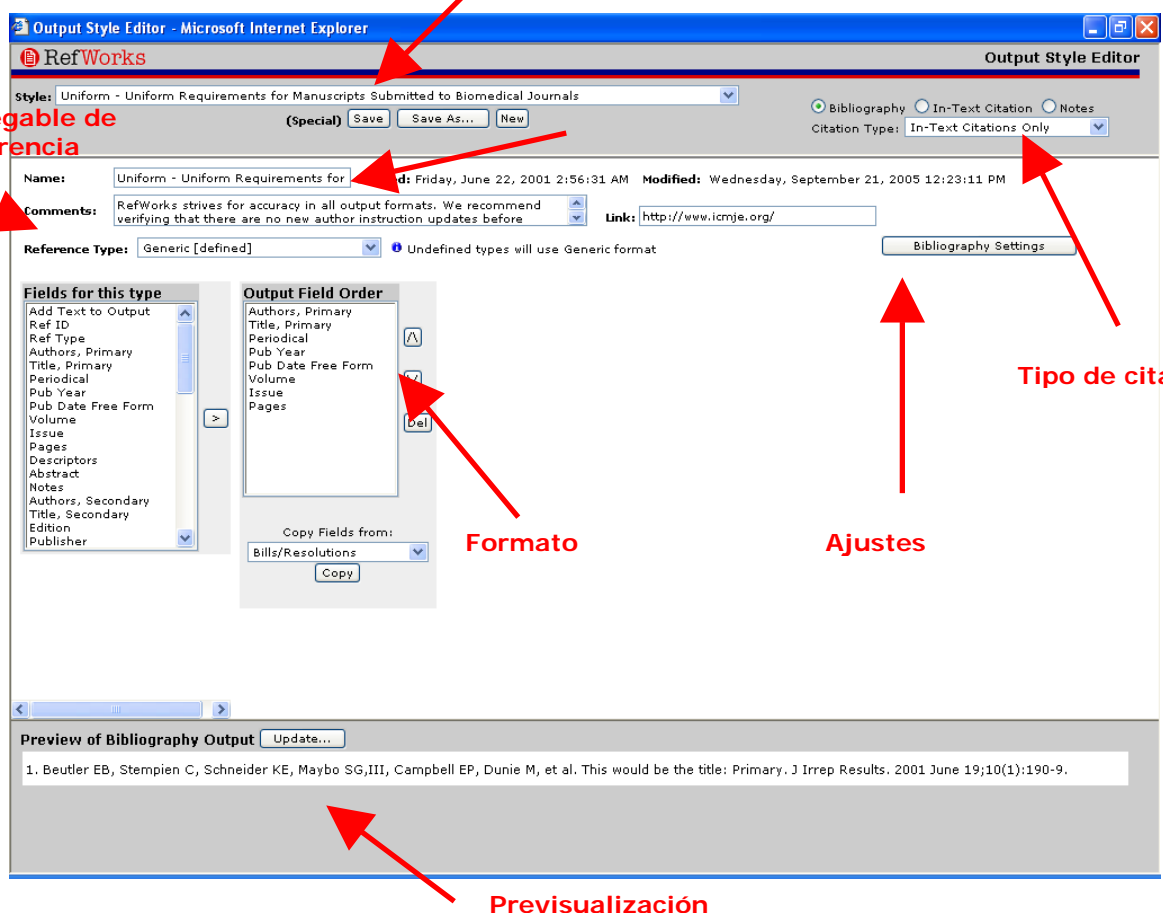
Output Style Editor - Microsoft Internet Explorer

RefWorks

Output Style Editor

Style: Uniform - Uniform Requirements for Manuscripts Submitted to Biomedical Journals

(Special) Save Save As... New

Bibliography In-Text Citation Notes

Citation Type: In-Text Citations Only

egable de
rencia

Name: Uniform - Uniform Requirements for

d: Friday, June 22, 2001 2:56:31 AM Modified: Wednesday, September 21, 2005 12:23:11 PM

Comments: RefWorks strives for accuracy in all output formats. We recommend verifying that there are no new author instruction updates before

Link: http://www.icmje.org/

Reference Type: Generic [defined]

Undefined types will use Generic format

Bibliography Settings

Fields for this type

Add Text to Output
Ref ID
Ref Type
Authors, Primary
Title, Primary
Periodical
Pub Year
Pub Date Free Form
Volume
Issue
Pages
Descriptors
Abstract
Notes
Authors, Secondary
Title, Secondary
Edition
Publisher

>

Output Field Order

Authors, Primary
Title, Primary
Periodical
Pub Year
Pub Date Free Form
Volume
Issue
Pages

/\

\/

Del

Copy Fields from:

Bills/Resolutions

Copy

Formato

Ajustes

Tipo de cita

Preview of Bibliography Output Update...

1. Beutler EB, Stempien C, Schneider KE, Maybo SG,III, Campbell EP, Dunie M, et al. This would be the title: Primary. J Irrep Results. 2001 June 19;10(1):190-9.

Previsualización